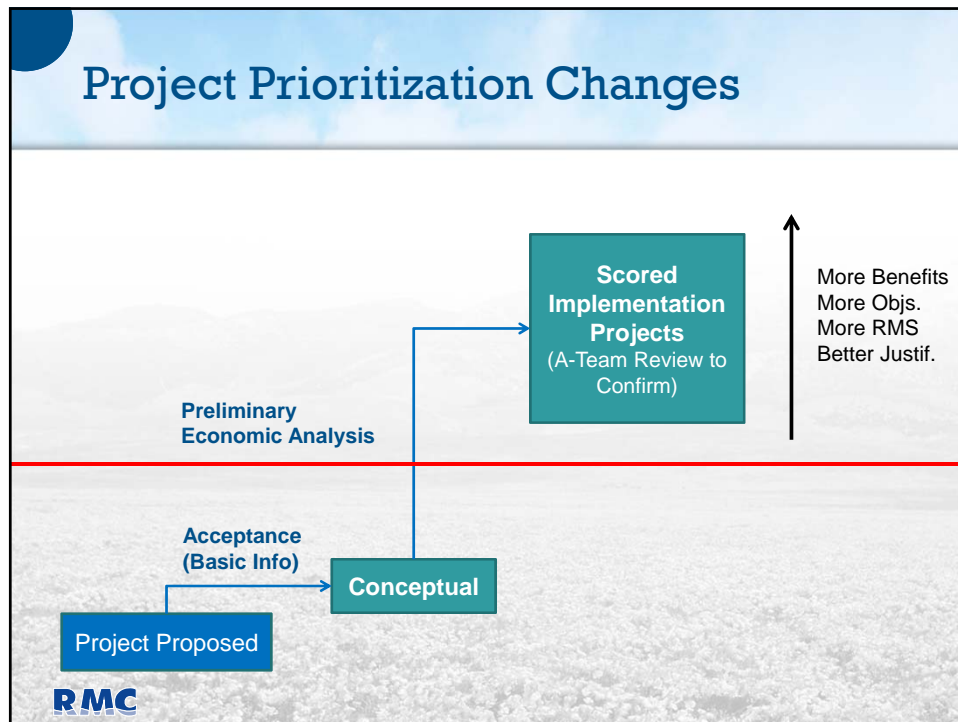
Project Prioritization Changes

Scored Implementation Projects
(A-Team Review to Confirm)

More Benefits
More Objs.
More RMS
Better Justif.

Preliminary Economic Analysis

Acceptance (Basic Info)

Conceptual

Project Proposed

RMC